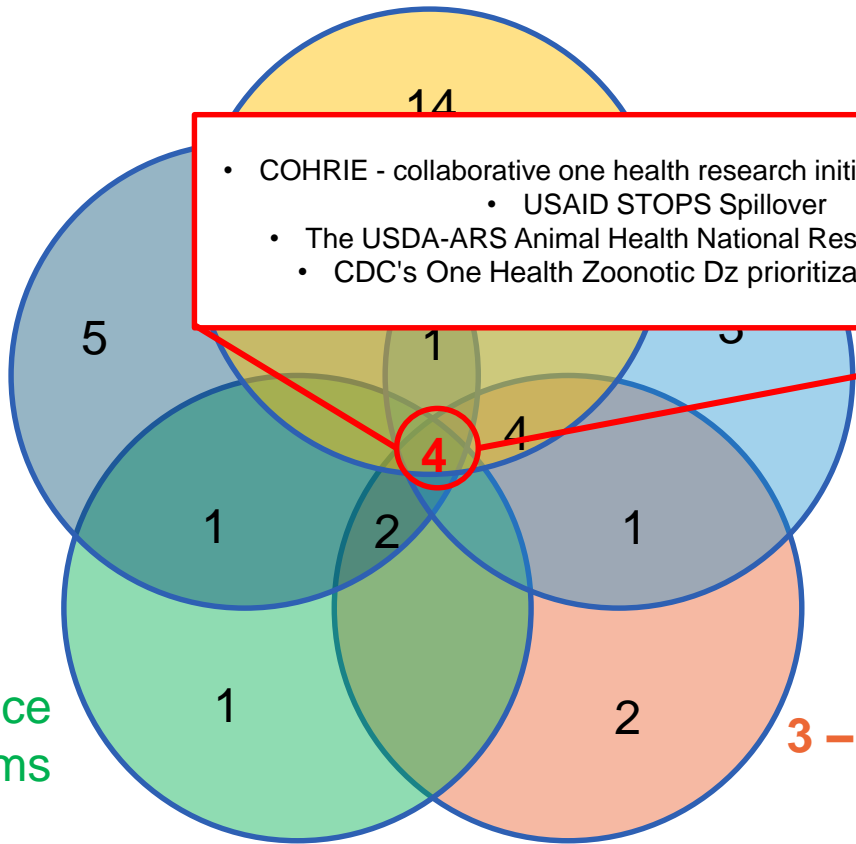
14

• COHRIE - collaborative one health research initi
• USAID STOPS Spillover
• The USDA-ARS Animal Health National Res
• CDC's One Health Zoonotic Dz prioritiza

5

1

3

4

4

1

2

1

1

2

ce
ms

3 –